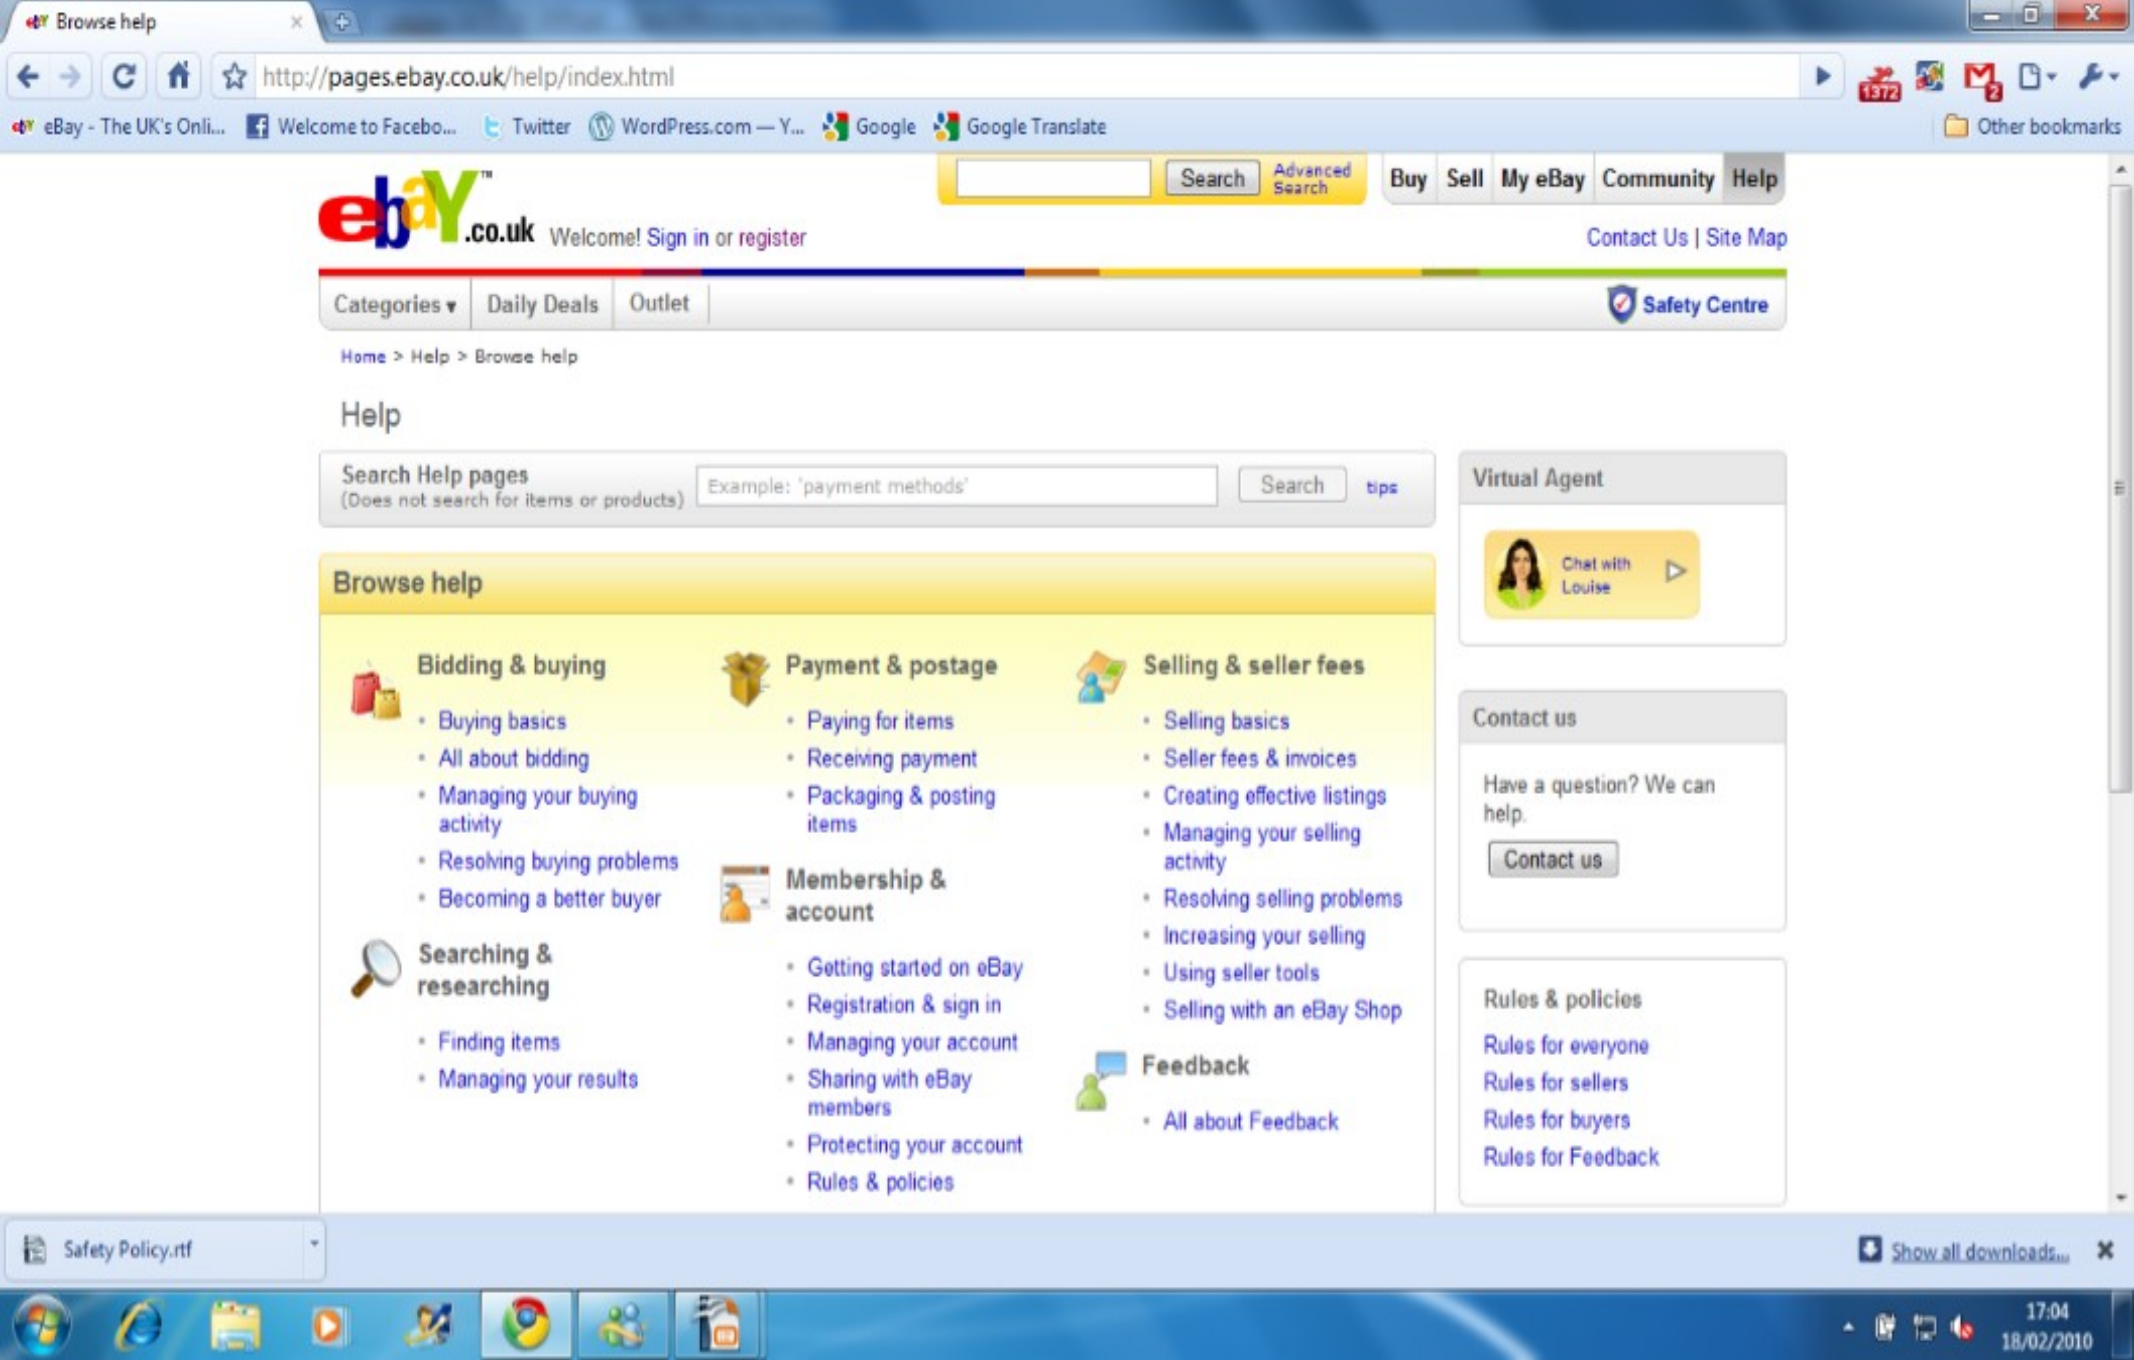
Browse help

http://pages.ebay.co.uk/help/index.html

1372

eBay - The UK's Onli... Welcome to Facebo... Twitter WordPress.com — Y... Google Google Translate Other bookmarks

Search Advanced Search Buy Sell My eBay Community Help

ebay.co.uk Welcome! Sign in or register

Contact Us | Site Map

Categories ▾ Daily Deals Outlet Safety Centre

Home > Help > Browse help

Help

Search Help pages (Does not search for items or products) Example: 'payment methods' Search tips

Virtual Agent

Chat with Louise

Browse help

Bidding & buying
- Buying basics
- All about bidding
- Managing your buying activity
- Resolving buying problems
- Becoming a better buyer

Searching & researching
- Finding items
- Managing your results

Payment & postage
- Paying for items
- Receiving payment
- Packaging & posting items

Membership & account
- Getting started on eBay
- Registration & sign in
- Managing your account
- Sharing with eBay members
- Protecting your account
- Rules & policies

Selling & seller fees
- Selling basics
- Seller fees & invoices
- Creating effective listings
- Managing your selling activity
- Resolving selling problems
- Increasing your selling
- Using seller tools
- Selling with an eBay Shop

Feedback
- All about Feedback

Contact us

Have a question? We can help.

Contact us

Rules & policies

Rules for everyone
Rules for sellers
Rules for buyers
Rules for Feedback

Safety Policy.rtf

Show all downloads...

17:04
18/02/2010